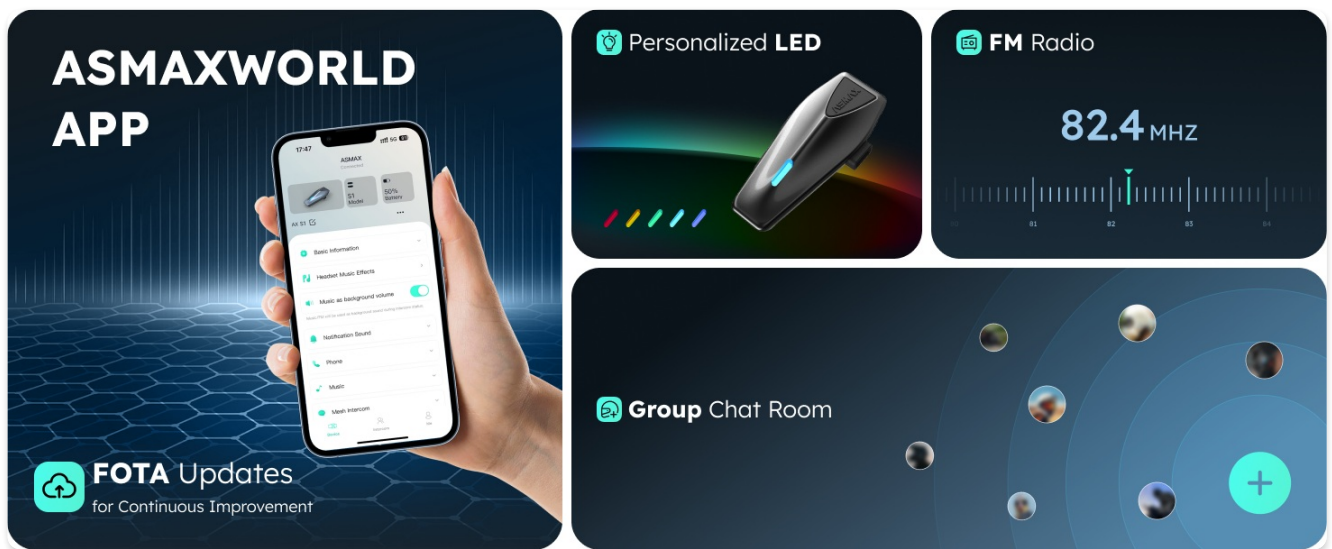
ASMAXWORLD APP

17:47

ASMAX

S1 Model

50% Battery

All S1

Basic Information

Headset Music Effects

Music as background volume

Notification Sound

Phone

Music

Mesh Intercom

FOTA Updates
for Continuous Improvement

Personalized LED

FM Radio

82.4 MHZ

81

82

83

84

Group Chat Room

+